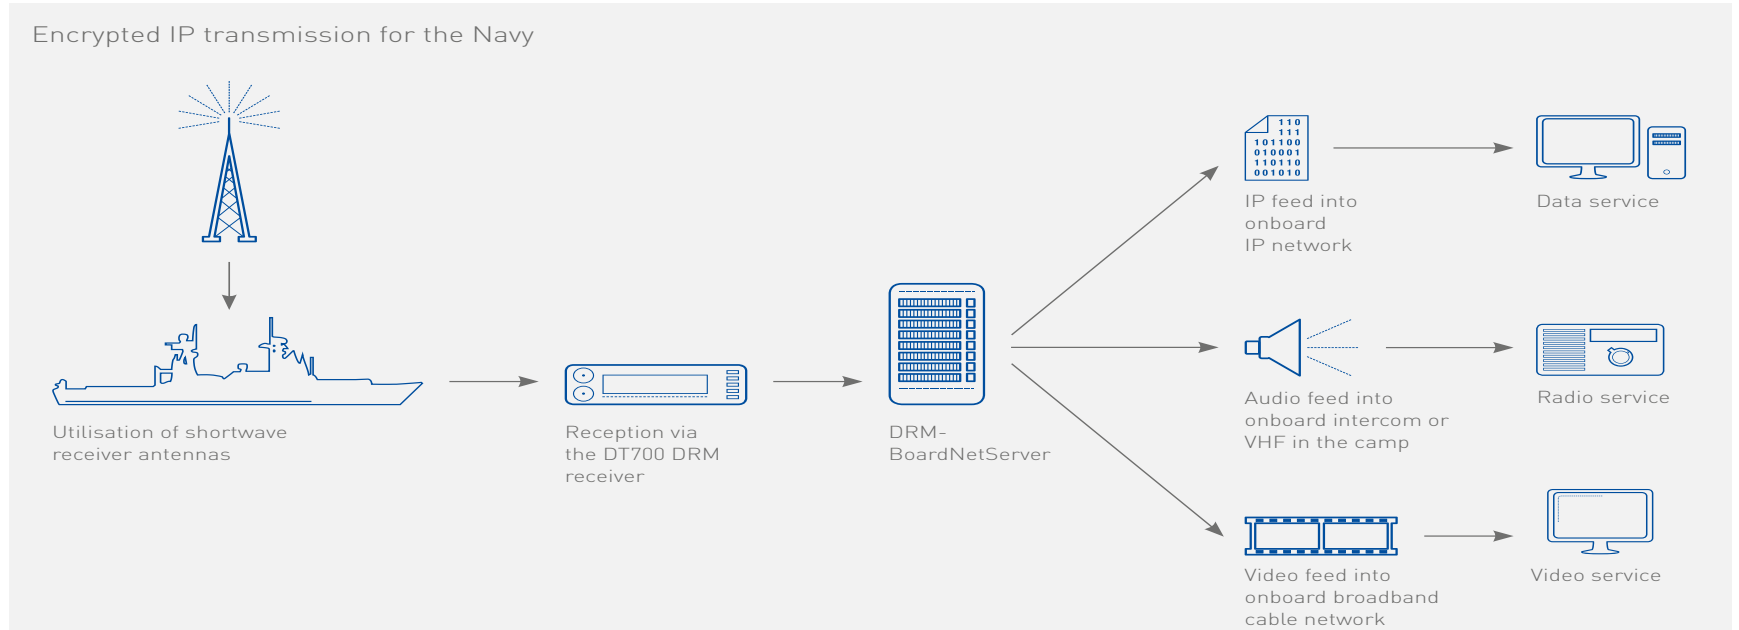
Encrypted IP transmission for the Navy

Utilisation of shortwave receiver antennas

Reception via the DT700 DRM receiver

DRM-BoardNetServer

110
111
101100
010001
110110
001010

IP feed into onboard IP network

Data service

Audio feed into onboard intercom or VHF in the camp

Radio service

Video feed into onboard broadband cable network

Video service